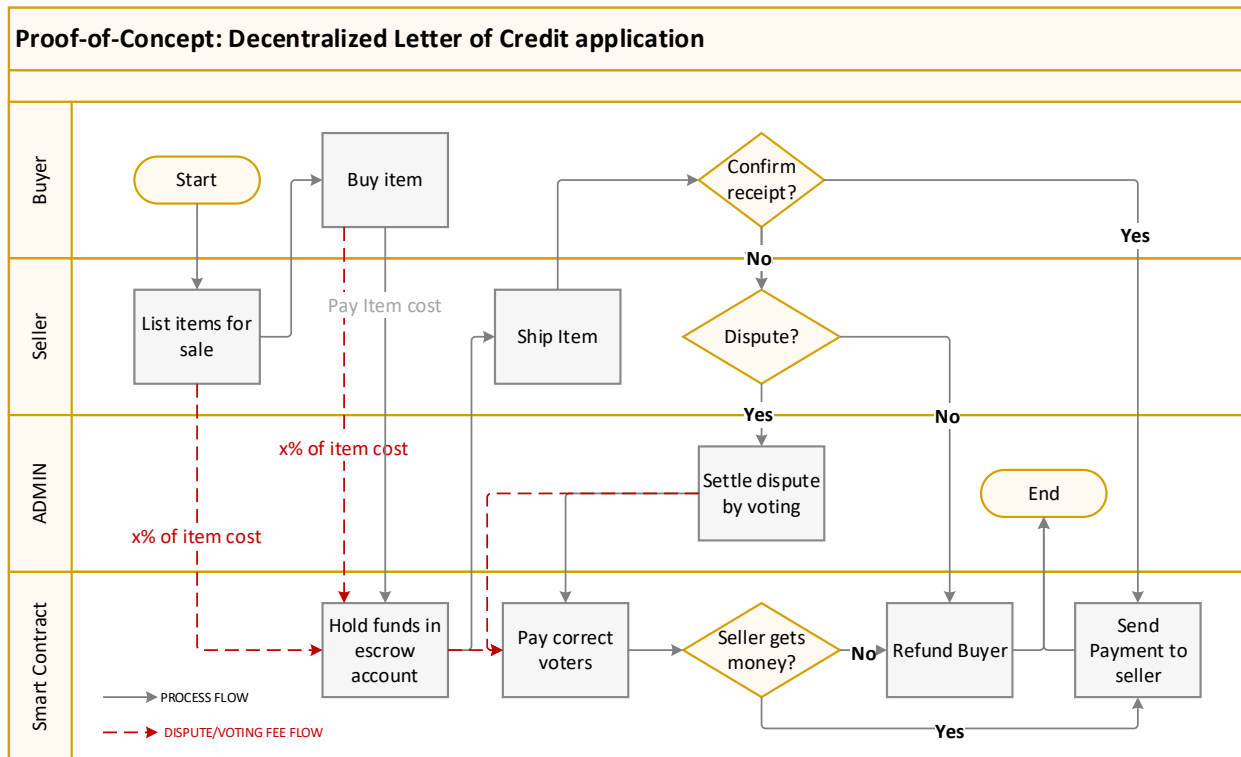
Proof-of-Concept: Decentralized Letter of Credit application

Buyer

Start

Buy item

Confirm receipt?

Yes

No

Seller

List items for sale

Pay Item cost

Ship Item

Dispute?

Yes

No

ADMIN

x% of item cost

Settle dispute by voting

End

x% of item cost

Smart Contract

Hold funds in escrow account

Pay correct voters

Seller gets money?

No

Refund Buyer

Send Payment to seller

Yes

PROCESS FLOW

DISPUTE/VOTING FEE FLOW